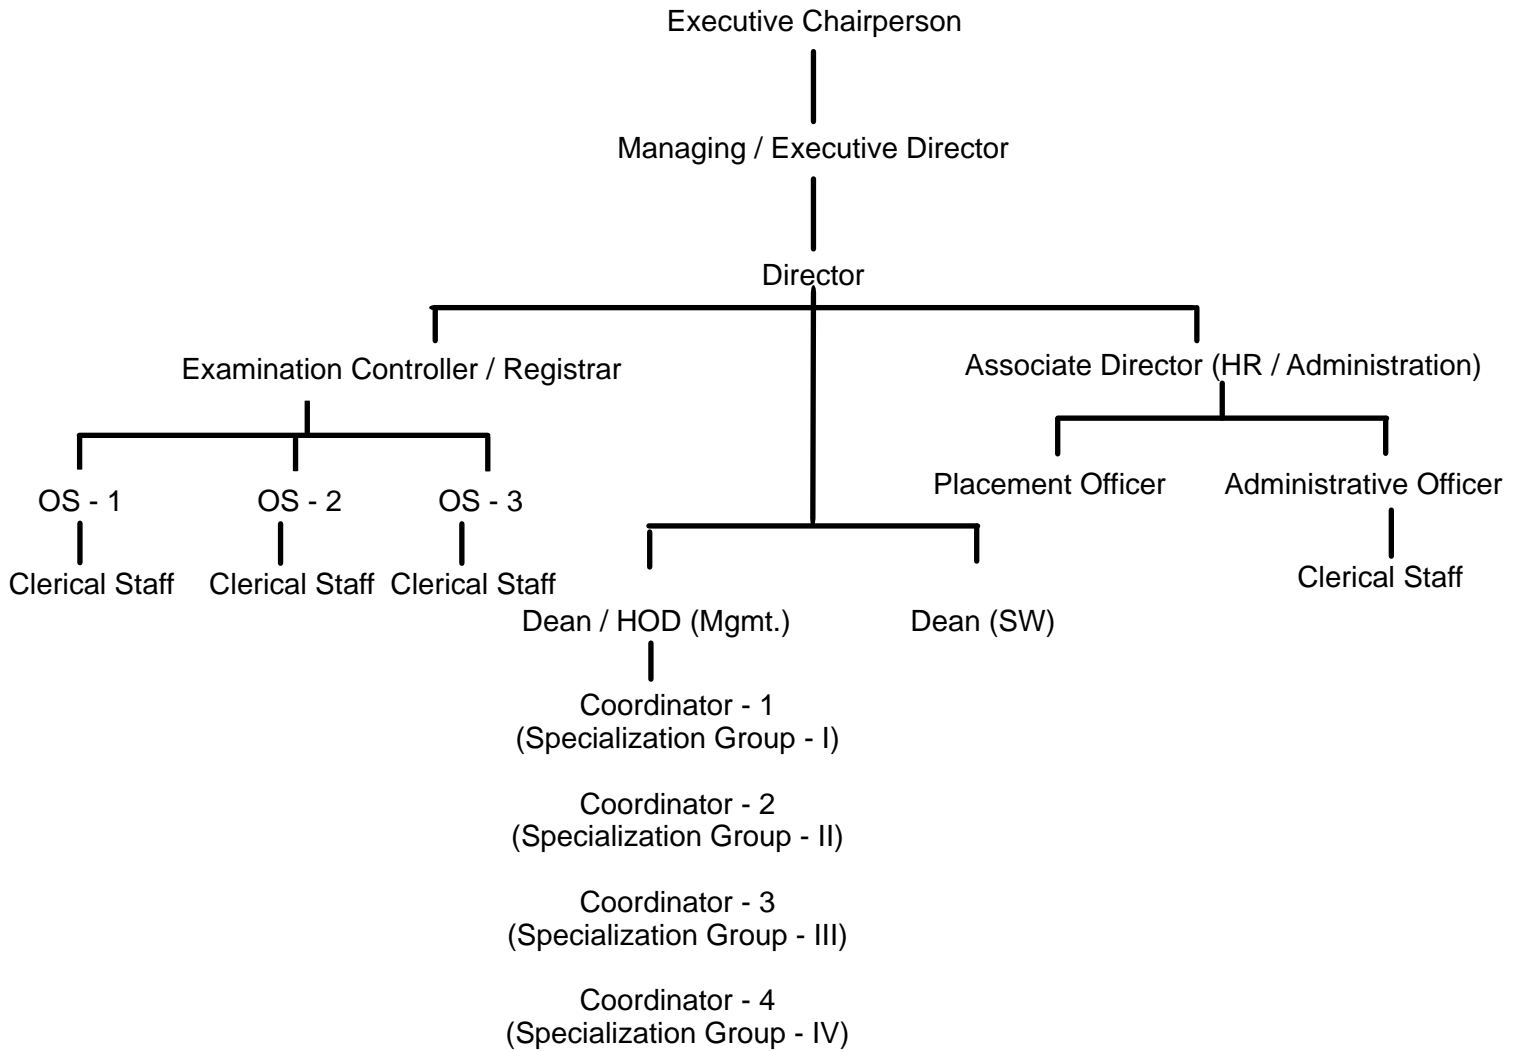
Executive Chairperson

Managing / Executive Director

Director

Examination Controller / Registrar

Associate Director (HR / Administration)

OS - 1

OS - 2

OS - 3

Clerical Staff

Clerical Staff

Clerical Staff

Placement Officer

Administrative Officer

Clerical Staff

Dean / HOD (Mgmt.)

Dean (SW)

Coordinator - 1
(Specialization Group - I)

Coordinator - 2
(Specialization Group - II)

Coordinator - 3
(Specialization Group - III)

Coordinator - 4
(Specialization Group - IV)